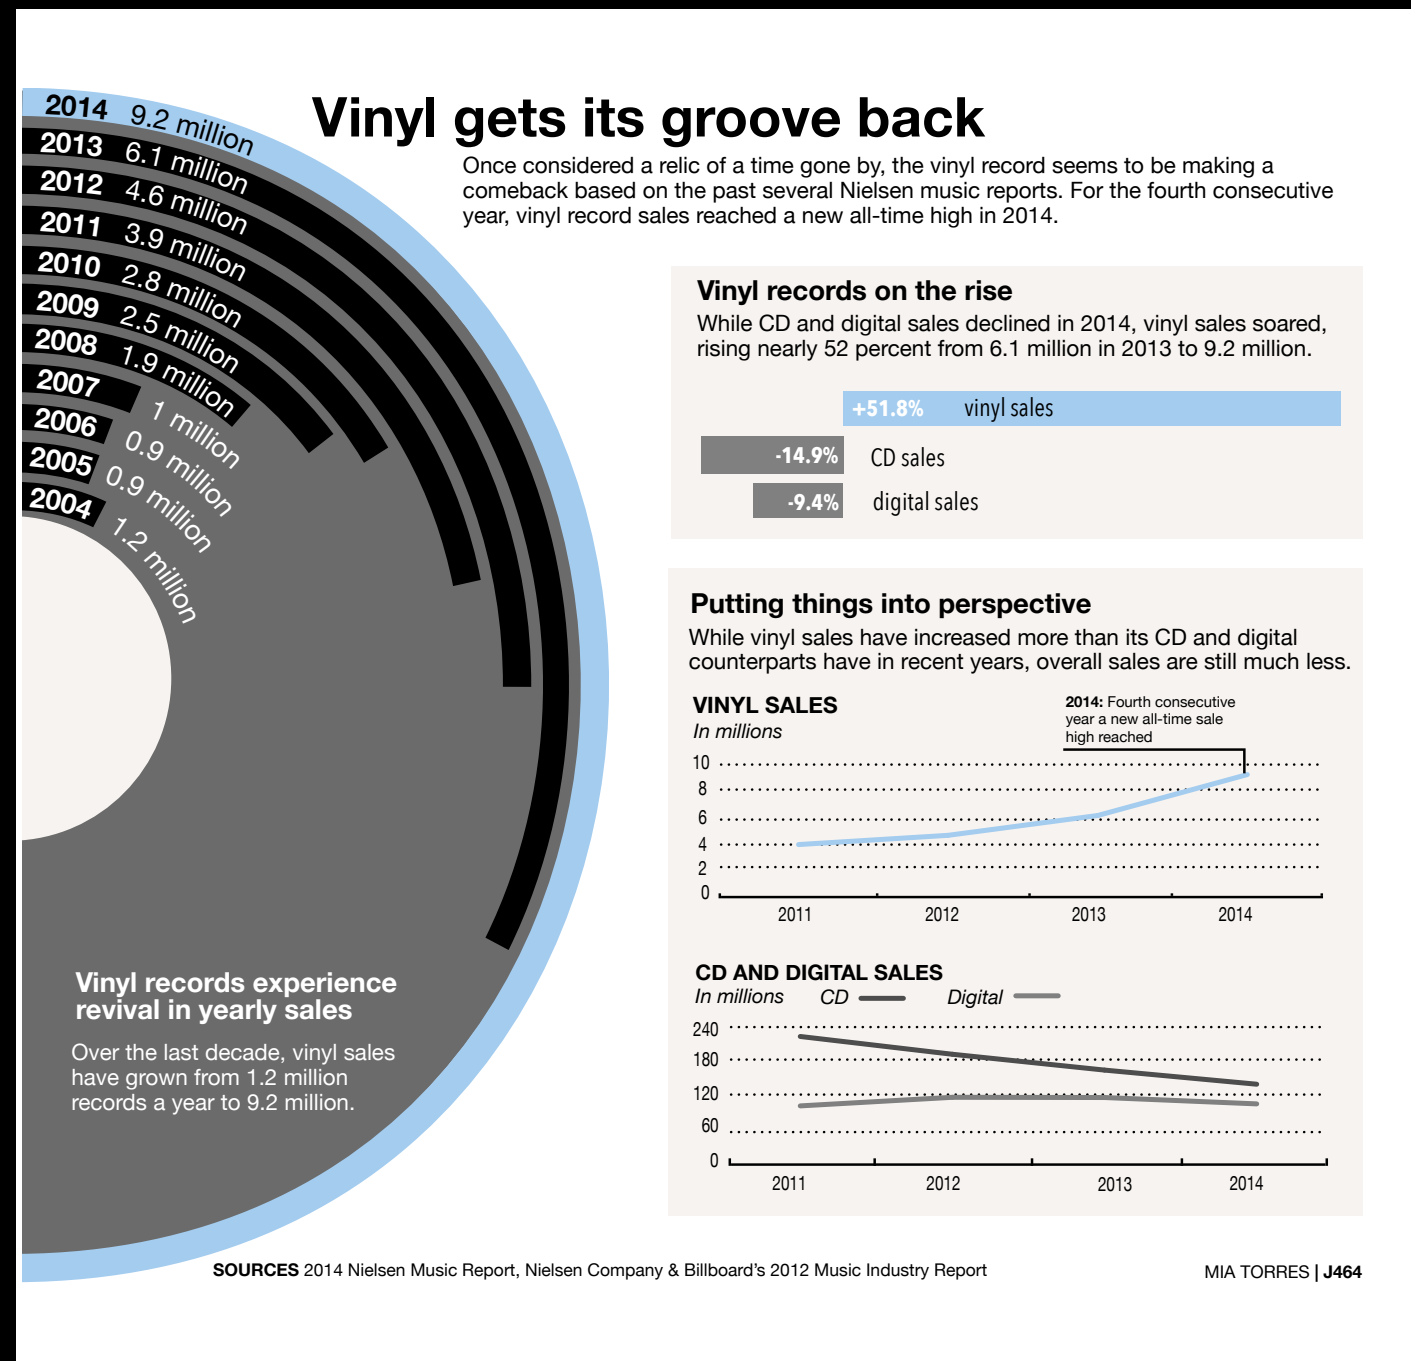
2014 9.2 million
2013 6.1 million
2012 4.6 million
2011 3.9 million
2010 2.8 million
2009 2.5 million
2008 1.9 million
2007 1 million
2006 0.9 million
2005 0.9 million
2004 1.2 million

Vinyl gets its groove back

Once considered a relic of a time gone by, the vinyl record seems to be making a comeback based on the past several Nielsen music reports. For the fourth consecutive year, vinyl record sales reached a new all-time high in 2014.

Vinyl records on the rise

While CD and digital sales declined in 2014, vinyl sales soared, rising nearly 52 percent from 6.1 million in 2013 to 9.2 million.

+51.8% vinyl sales
-14.9% CD sales
-9.4% digital sales

Putting things into perspective

While vinyl sales have increased more than its CD and digital counterparts have in recent years, overall sales are still much less.

VINYL SALES
In millions

2014: Fourth consecutive year a new all-time sale high reached

10
8
6
4
2
0
2011 2012 2013 2014

CD AND DIGITAL SALES
In millions CD Digital

240
180
120
60
0
2011 2012 2013 2014

Vinyl records experience revival in yearly sales

Over the last decade, vinyl sales have grown from 1.2 million records a year to 9.2 million.

SOURCES 2014 Nielsen Music Report, Nielsen Company & Billboard's 2012 Music Industry Report

MIA TORRES | J464